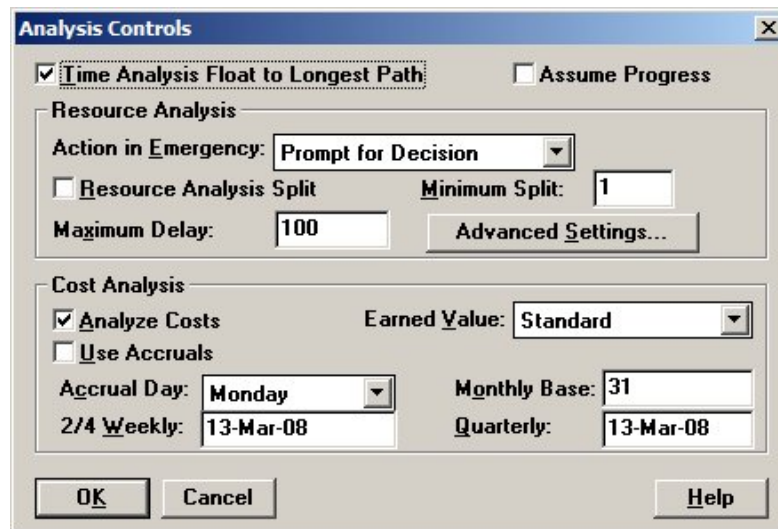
Analysis Controls

Time Analysis Float to Longest Path

Assume Progress

Resource Analysis

Action in Emergency: Prompt for Decision

Resource Analysis Split

Minimum Split: 1

Maximum Delay: 100

Advanced Settings...

Cost Analysis

Analyze Costs

Earned Value: Standard

Use Accruals

Accrual Day: Monday

Monthly Base: 31

2/4 Weekly: 13-Mar-08

Quarterly: 13-Mar-08

OK

Cancel

Help